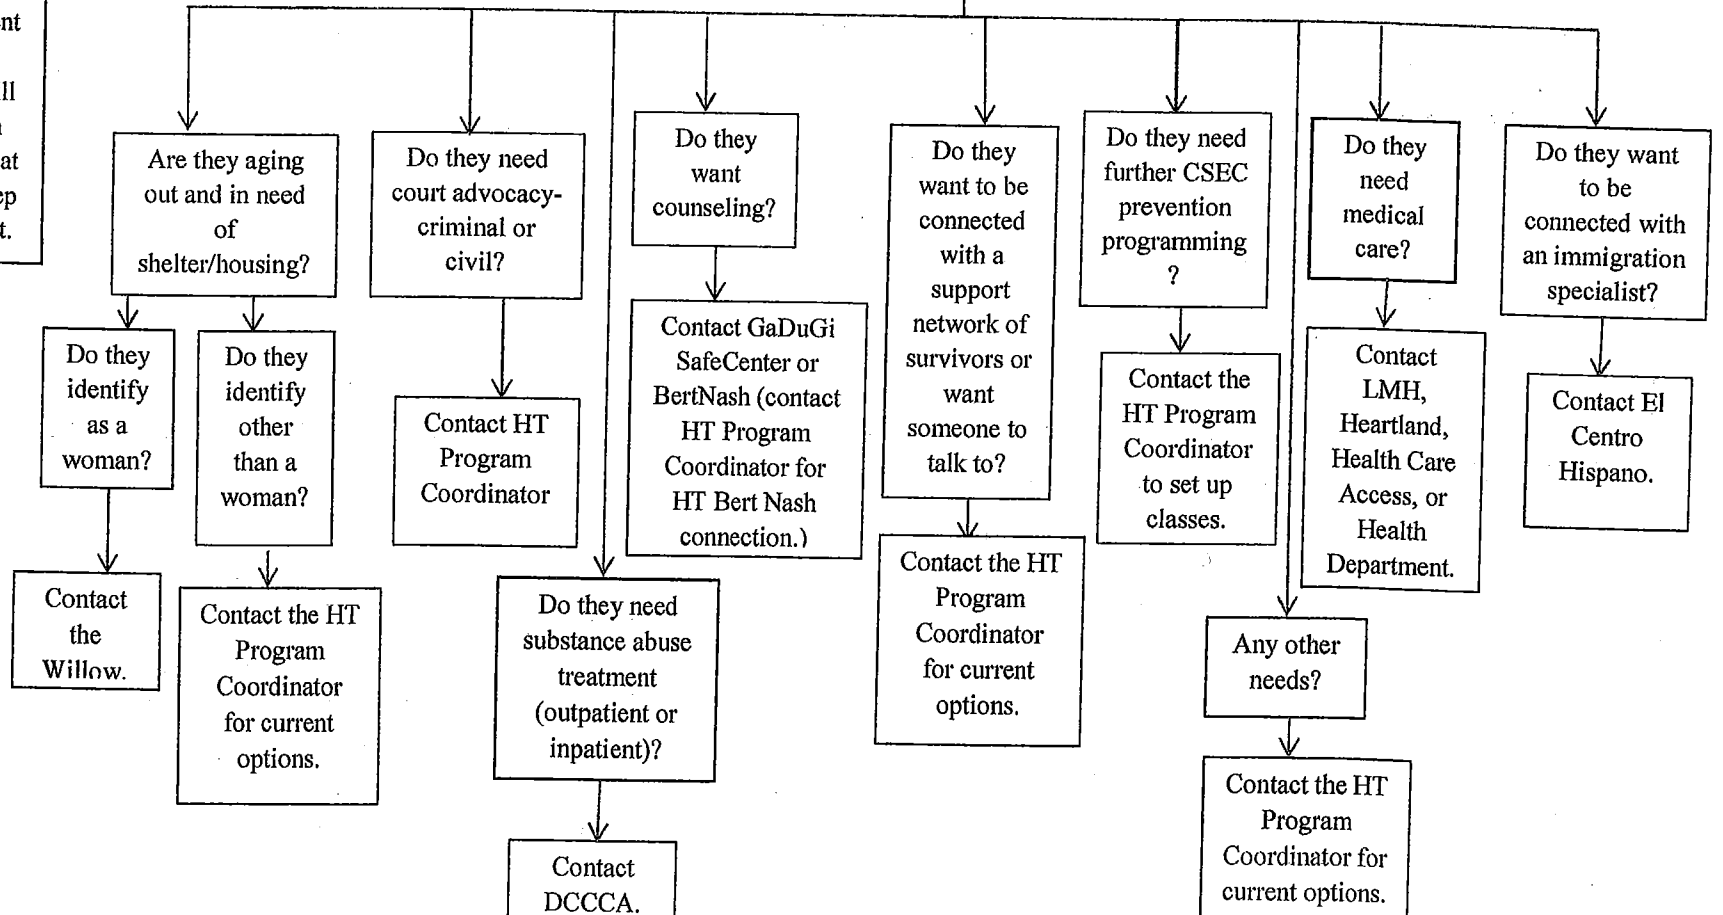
nt
ll
at
ep
t.

Are they aging out and in need of shelter/housing?

Do they identify as a woman?

Contact the Willow.

Do they identify other than a woman?

Contact the HT Program Coordinator for current options.

Do they need court advocacy-criminal or civil?

Contact HT Program Coordinator

Do they want counseling?

Contact GaDuGi SafeCenter or BertNash (contact HT Program Coordinator for HT Bert Nash connection.)

Do they need substance abuse treatment (outpatient or inpatient)?

Contact DCCCA.

Do they want to be connected with a support network of survivors or want someone to talk to?

Contact the HT Program Coordinator for current options.

Do they need further CSEC prevention programming ?

Contact the HT Program Coordinator to set up classes.

Any other needs?

Contact the HT Program Coordinator for current options.

Do they need medical care?

Contact LMH, Heartland, Health Care Access, or Health Department.

Do they want to be connected with an immigration specialist?

Contact El Centro Hispano.